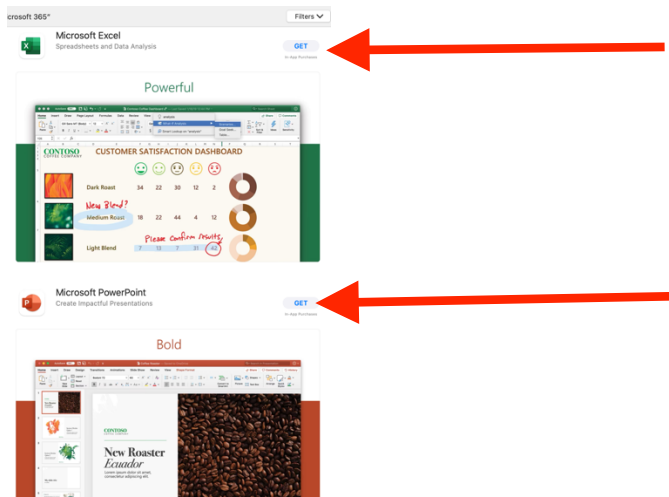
crosoft 365"

Filters

Microsoft Excel
Spreadsheets and Data Analysis

GET
In-App Purchases

Powerful

CONTOSO
COFFEE COMPANY

CUSTOMER SATISFACTION DASHBOARD

| | | | | | |
|---|---|---|---|---|---|
| Dark Roast | 34 | 22 | 30 | 12 | 2 |
| Medium Roast | 18 | 22 | 44 | 4 | 12 |
| Light Blend | 7 | 13 | 7 | 31 | 42 |

New Blend?

Please confirm results

Microsoft PowerPoint
Create Impactful Presentations

GET
In-App Purchases

Bold

CONTOSO
COFFEE COMPANY

New Roaster
Ecuador